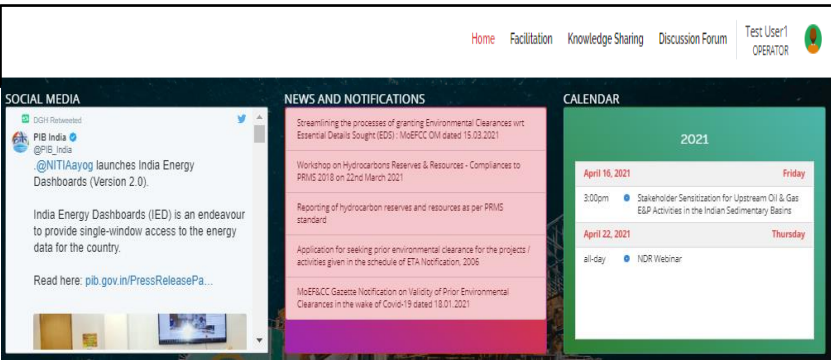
Home Facilitation Knowledge Sharing Discussion Forum Test User1 OPERATOR

SOCIAL MEDIA

DGH Retweeted

PIB India
@PIB_India

.@NITIAayog launches India Energy Dashboards (Version 2.0).

India Energy Dashboards (IED) is an endeavour to provide single-window access to the energy data for the country.

Read here: pib.gov.in/PressReleasePa...

NEWS AND NOTIFICATIONS

Streamlining the processes of granting Environmental Clearances wrt Essential Details Sought (EDS) : MoEFCC OM dated 15.03.2021

Workshop on Hydrocarbons Reserves & Resources - Compliances to PRMS 2018 on 22nd March 2021

Reporting of hydrocarbon reserves and resources as per PRMS standard

Application for seeking prior environmental clearance for the projects / activities given in the schedule of EIA Notification, 2006

MoEF&CC Gazette Notification on Validity of Prior Environmental Clearances in the wake of Covid-19 dated 18.01.2021

CALENDAR

2021

April 16, 2021 Friday

3:00pm Stakeholder Sensitization for Upstream Oil & Gas E&P Activities in the Indian Sedimentary Basins

April 22, 2021 Thursday

all-day NDR Webinar